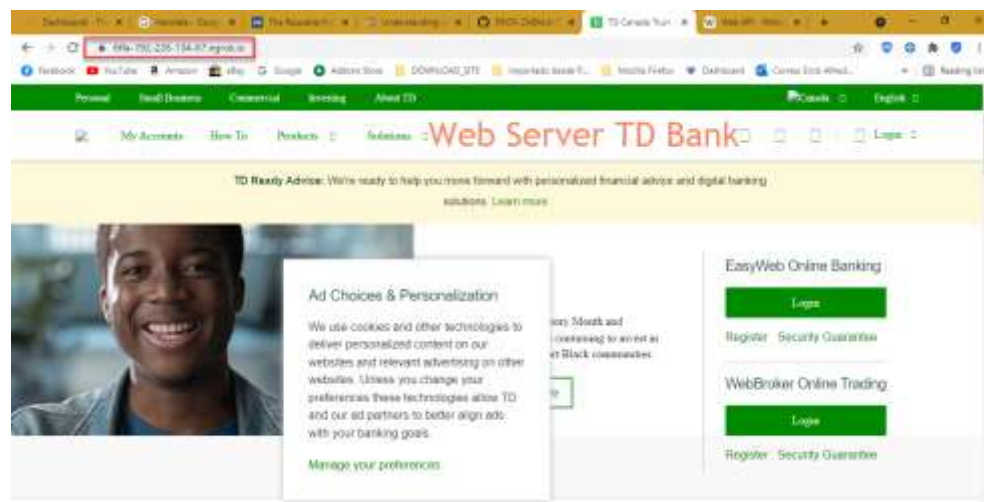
TD Canada Trust

6f9a-750-235-134-97.ngrok.io

Facebook YouTube Amazon eBay Google Addons Store DOWNLOAD_SITE Importado desde... Mozilla Firefox Dashboard Correo Sitio Alfred... Reading list

Personal Small Business Commercial Investing About TD Canada English

My Accounts How To Products Solutions Web Server TD Bank Login

TD Ready Advice: We're ready to help you move forward with personalized financial advice and digital banking solutions. Learn more

Ad Choices & Personalization

We use cookies and other technologies to deliver personalized content on our websites and relevant advertising on other websites. Unless you change your preferences these technologies allow TD and our ad partners to better align ads with your banking goals.

Manage your preferences

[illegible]ory Month and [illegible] continuing to invest in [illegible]t Black communities

EasyWeb Online Banking

Login

Register Security Guarantee

WebBroker Online Trading

Login

Register Security Guarantee